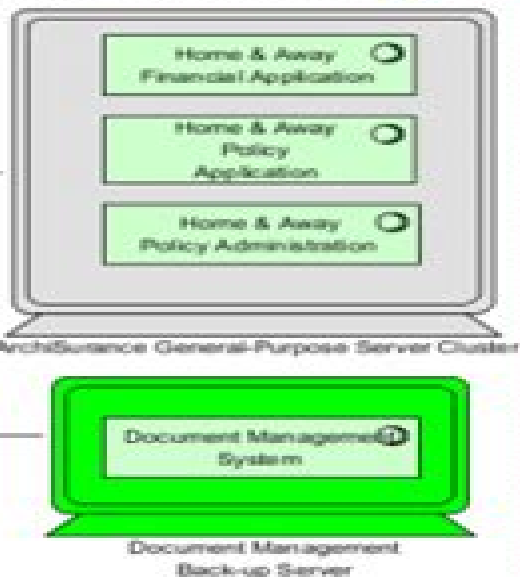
Home & Away
Financial Application

Home & Away
Policy
Application

Home & Away
Policy Administration

ArchiSurance General-Purpose Server Cluster

Document Management
System

Document Management
Back-up Server